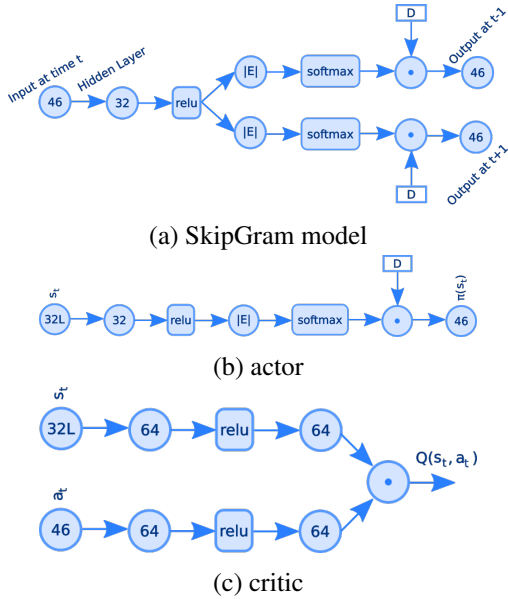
Input at time t
Hidden Layer
46
32
relu
|E|
softmax
•
D
Output at t-1
46
|E|
softmax
•
D
Output at t+1
46

(a) SkipGram model

$s_t$
32L
32
relu
|E|
softmax
•
D
$\pi(s_t)$
46

(b) actor

$s_t$
32L
64
relu
64
•
$Q(s_t, a_t)$
$a_t$
46
64
relu
64

(c) critic